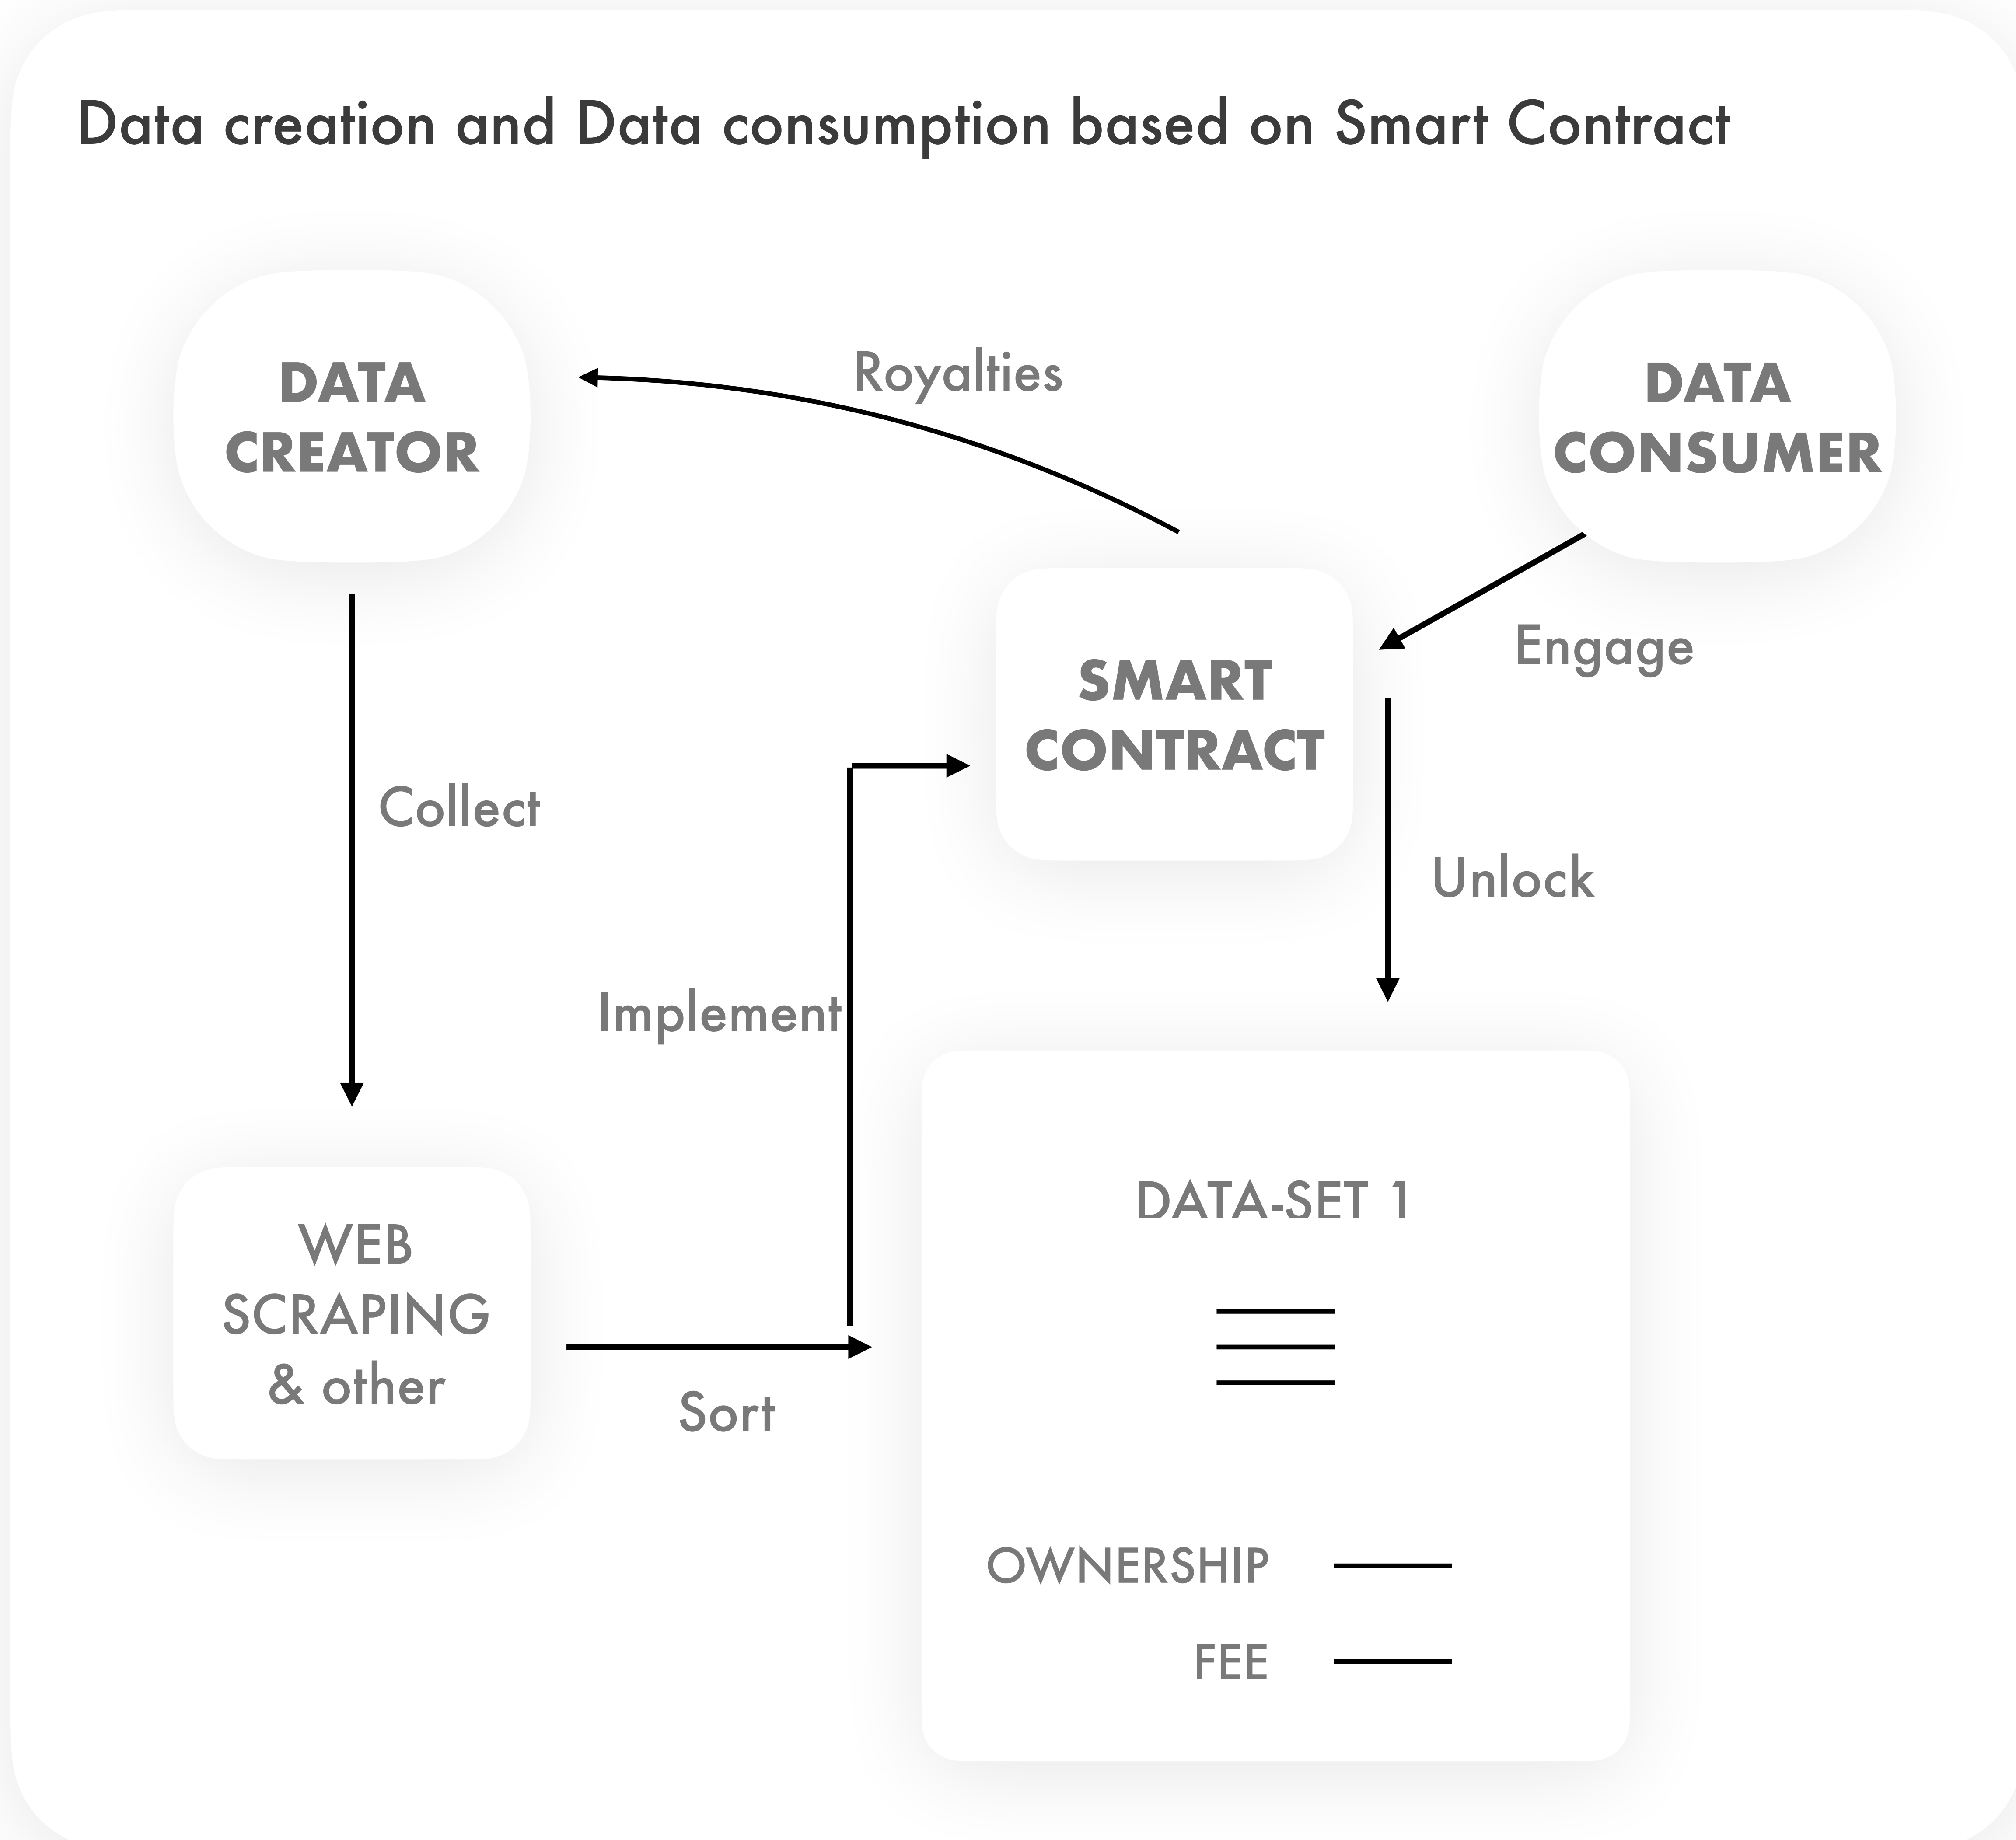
Data creation and Data consumption based on Smart Contract

DATA CREATOR

Royalties

DATA CONSUMER

Engage

SMART CONTRACT

Collect

Unlock

Implement

WEB SCRAPING & other

Sort

DATA-SET 1

OWNERSHIP

FEE